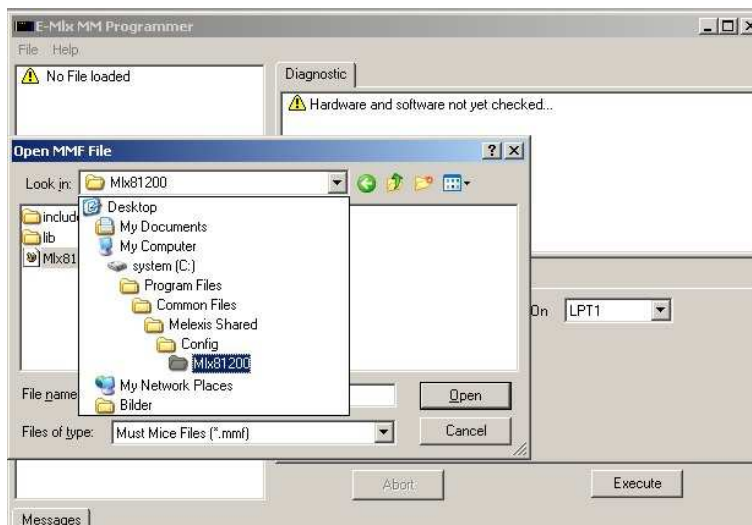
E-Mlx MM Programmer

File Help

No File loaded

Diagnostic

Hardware and software not yet checked...

Open MMF File

?

Look in: Mlx81200

include

lib

Mlx81

Desktop

My Documents

My Computer

system (C:)

Program Files

Common Files

Melexis Shared

Config

Mlx81200

My Network Places

Bilder

On LPT1

File name

Open

Files of type: Must Mice Files (*.mmf)

Cancel

Abort

Execute

Messages